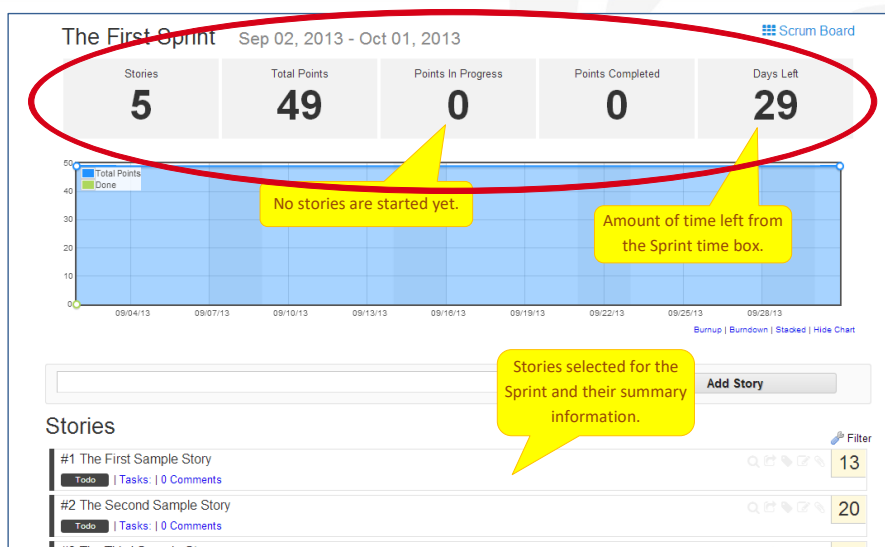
The First Sprint Sep 02, 2013 - Oct 01, 2013

Scrum Board

| Stories | Total Points | Points In Progress | Points Completed | Days Left |
|---|---|---|---|---|
| 5 | 49 | 0 | 0 | 29 |

50
40
30
20
10
0

Total Points
Done

No stories are started yet.

Amount of time left from the Sprint time box.

09/04/13 09/07/13 09/10/13 09/13/13 09/16/13 09/19/13 09/22/13 09/25/13 09/28/13

Burnup | Burndown | Stacked | Hide Chart

Stories selected for the Sprint and their summary information.

Add Story

Stories

Filter

#1 The First Sample Story
Todo | Tasks: | 0 Comments
13

#2 The Second Sample Story
Todo | Tasks: | 0 Comments
20

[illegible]